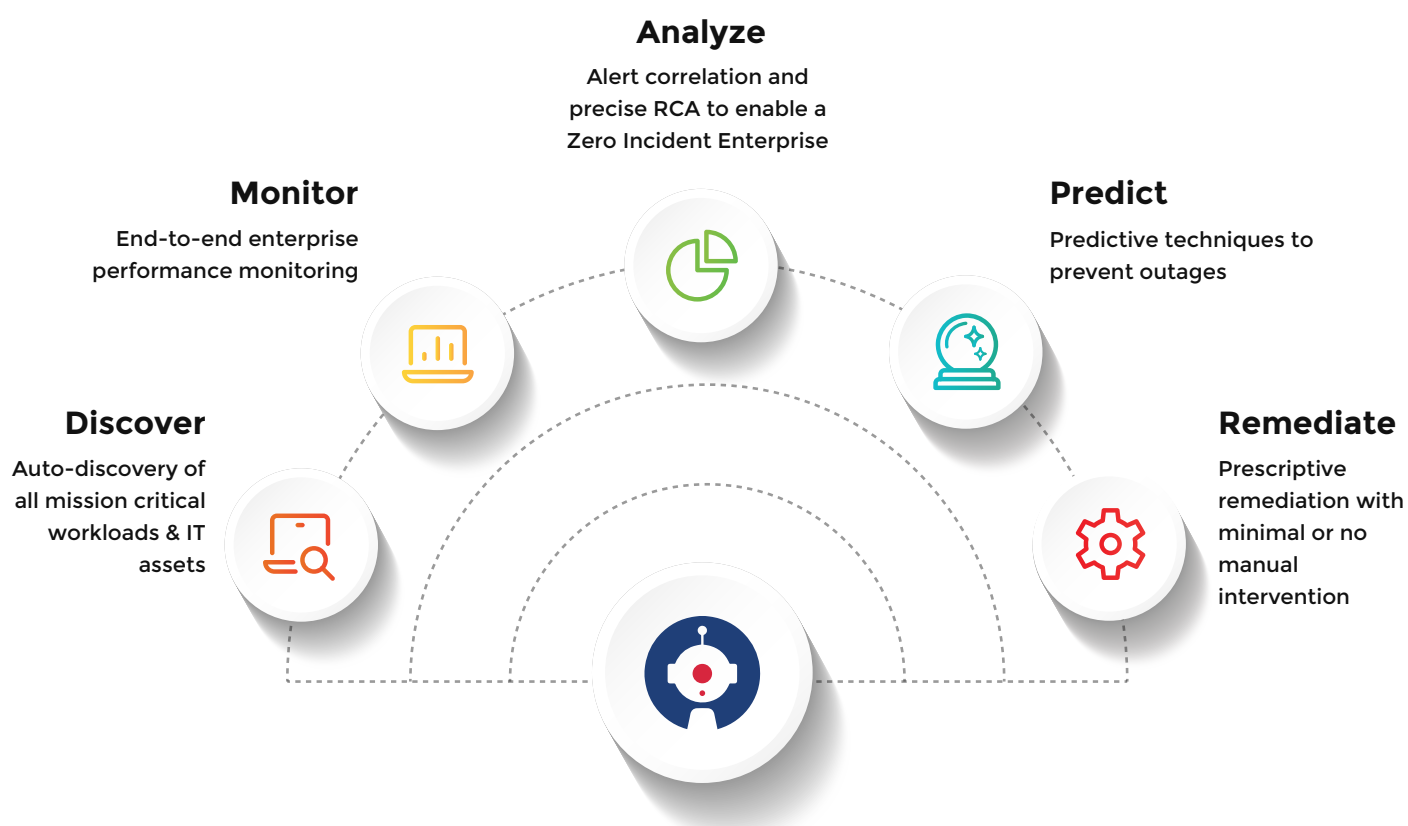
Analyze

Alert correlation and precise RCA to enable a Zero Incident Enterprise

Monitor

End-to-end enterprise performance monitoring

Predict

Predictive techniques to prevent outages

Discover

Auto-discovery of all mission critical workloads & IT assets

Remediate

Prescriptive remediation with minimal or no manual intervention